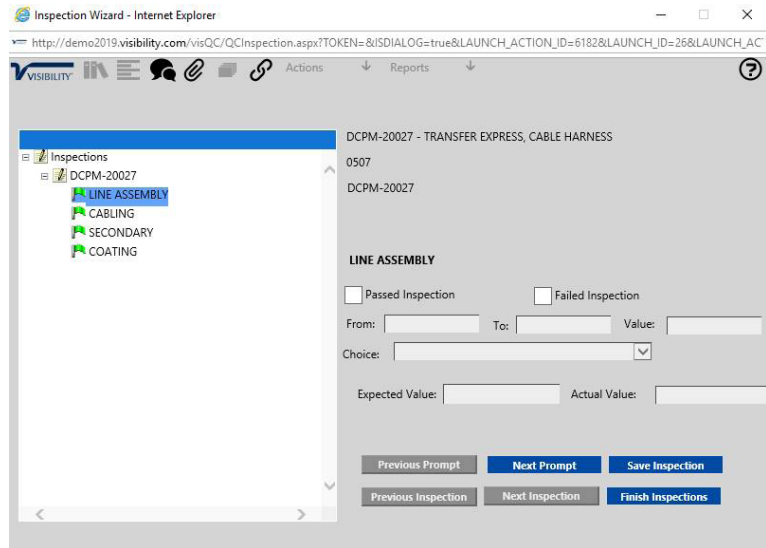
Inspection Wizard - Internet Explorer

http://demo2019.visibility.com/visQC/QCInspection.aspx?TOKEN=&ISDIALOG=true&LAUNCH_ACTION_ID=6182&LAUNCH_ID=26&LAUNCH_AC

VISIBILITY Actions Reports

Inspections
DCPM-20027
LINE ASSEMBLY
CABLING
SECONDARY
COATING

DCPM-20027 - TRANSFER EXPRESS, CABLE HARNESS
0507
DCPM-20027

LINE ASSEMBLY

Passed Inspection
Failed Inspection
From:
To:
Value:
Choice:
Expected Value:
Actual Value:

Previous Prompt
Next Prompt
Save Inspection
Previous Inspection
Next Inspection
Finish Inspections